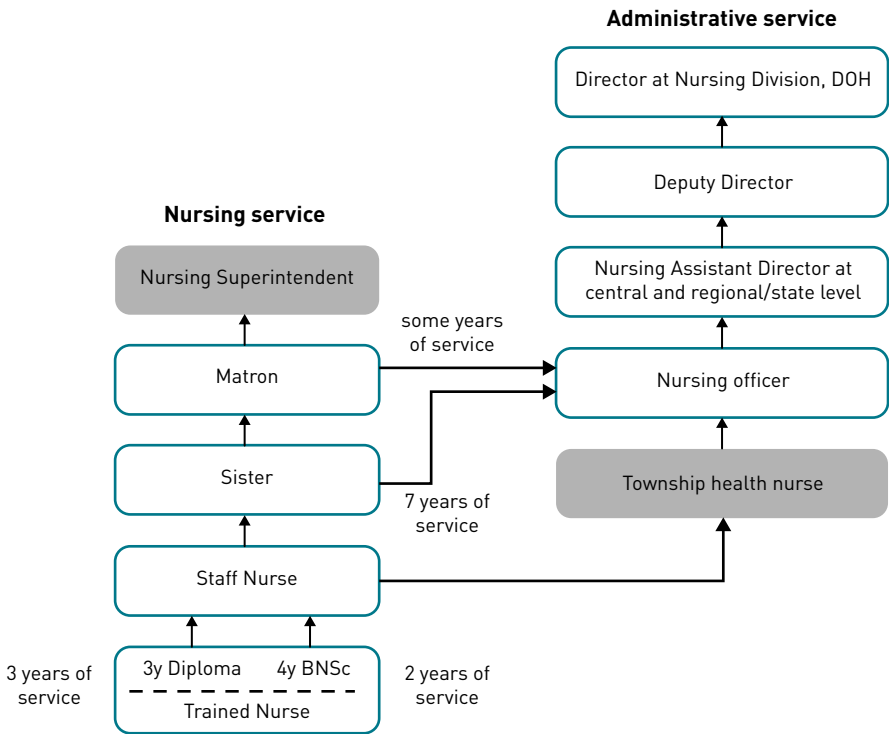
Administrative service

Director at Nursing Division, DOH

Deputy Director

Nursing Assistant Director at central and regional/state level

Nursing service

Nursing Superintendent

some years of service

Matron

Nursing officer

Sister

7 years of service

Township health nurse

Staff Nurse

3 years of service

3y Diploma

4y BNSc

Trained Nurse

2 years of service